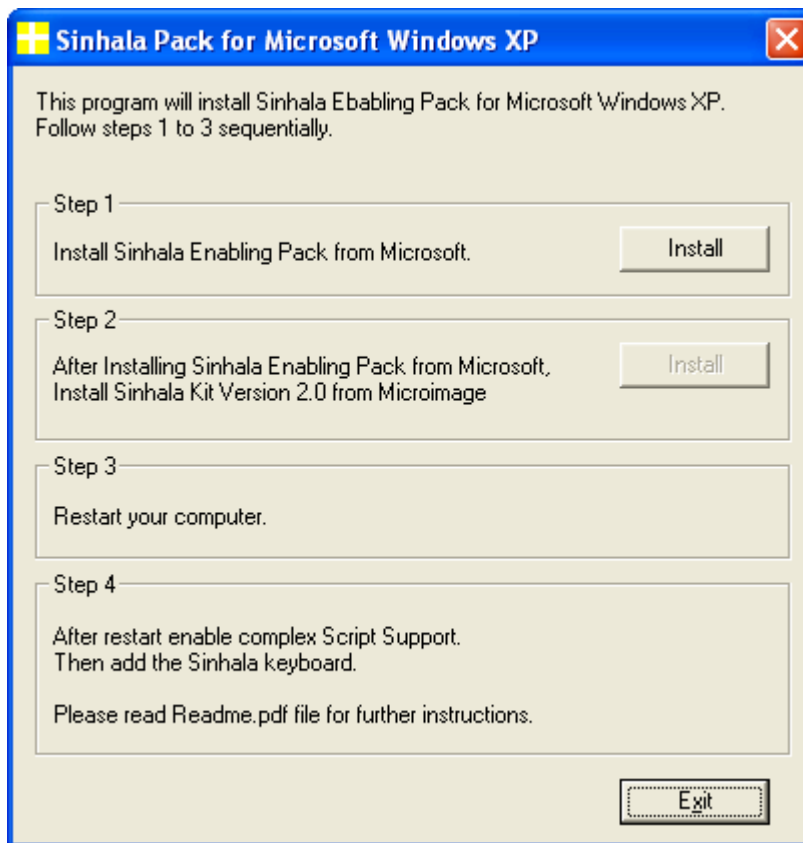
Sinhala Pack for Microsoft Windows XP

This program will install Sinhala Ebabling Pack for Microsoft Windows XP. Follow steps 1 to 3 sequentially.

Step 1

Install Sinhala Enabling Pack from Microsoft.

Install

Step 2

After Installing Sinhala Enabling Pack from Microsoft, Install Sinhala Kit Version 2.0 from Microimage

Install

Step 3

Restart your computer.

Step 4

After restart enable complex Script Support. Then add the Sinhala keyboard.

Please read Readme.pdf file for further instructions.

Exit